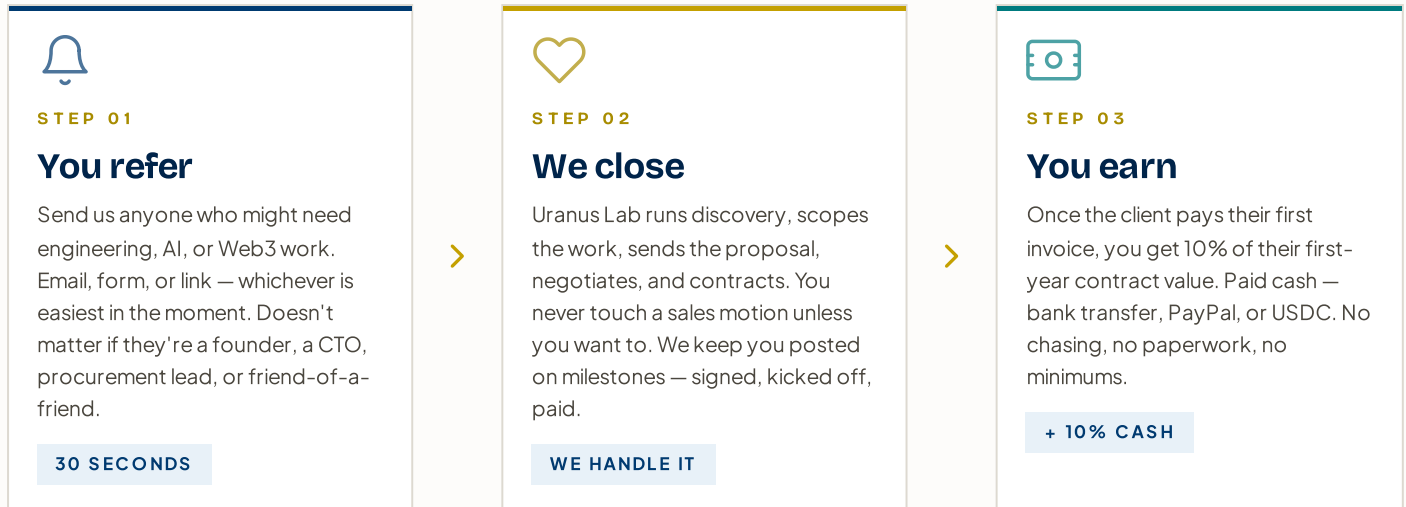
STEP 01

You refer

Send us anyone who might need engineering, AI, or Web3 work. Email, form, or link — whichever is easiest in the moment. Doesn't matter if they're a founder, a CTO, procurement lead, or friend-of-a-friend.

30 SECONDS

STEP 02

We close

Uranus Lab runs discovery, scopes the work, sends the proposal, negotiates, and contracts. You never touch a sales motion unless you want to. We keep you posted on milestones — signed, kicked off, paid.

WE HANDLE IT

STEP 03

You earn

Once the client pays their first invoice, you get 10% of their first-year contract value. Paid cash — bank transfer, PayPal, or USDC. No chasing, no paperwork, no minimums.

+ 10% CASH